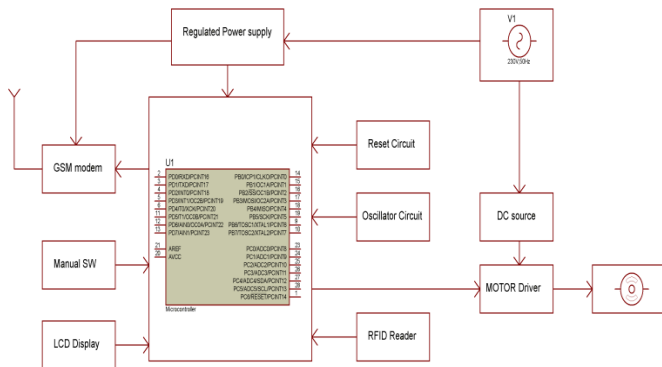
Regulated Power supply

V1

230V/50Hz

GSM modem

U1

PD0/RXD/PCINT16
PD1/TXD/PCINT17
PD2/INT0/PCINT18
PD3/INT1/OC2B/PCINT19
PD4/T0/XCK/PCINT20
PD5/T1/OC0B/PCINT21
PD6/AIN0/OC0A/PCINT22
PD7/AIN1/PCINT23

AREF
AVCC

PB0/ICP1/CLKO/PCINT0
PB1/OC1A/PCINT1
PB2/SS/OC1B/PCINT2
PB3/MOSI/OC2A/PCINT3
PB4/MISO/PCINT4
PB5/SCK/PCINT5
PB6/TOSC1/XTAL1/PCINT6
PB7/TOSC2/XTAL2/PCINT7

PC0/ADC0/PCINT8
PC1/ADC1/PCINT9
PC2/ADC2/PCINT10
PC3/ADC3/PCINT11
PC4/ADC4/SDA/PCINT12
PC5/ADC5/SCL/PCINT13
PC6/RESET/PCINT14

Microcontroller

Reset Circuit

Oscillator Circuit

DC source

Manual SW

MOTOR Driver

LCD Display

RFID Reader